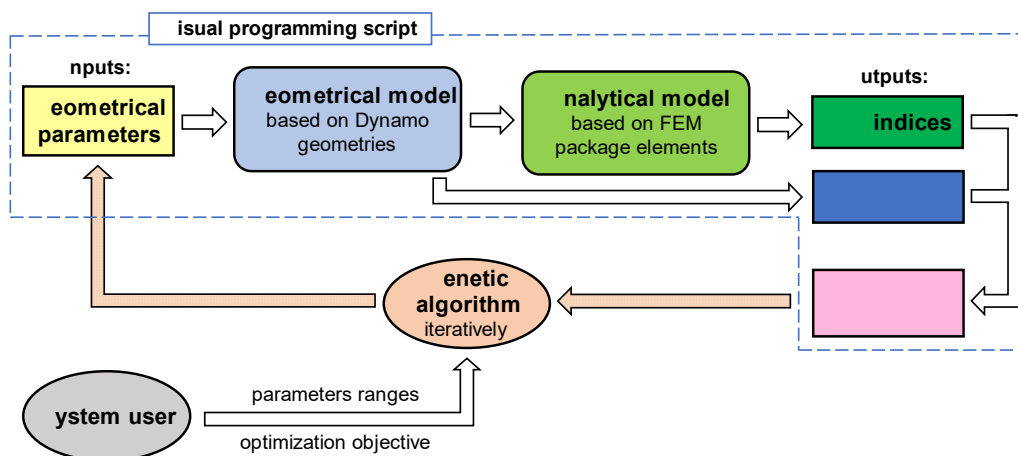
isual programming script

nputs:

eometrical parameters

eometrical model
based on Dynamo geometries

nalytical model
based on FEM package elements

utputs:

indices

enetic algorithm
iteratively

ystem user

parameters ranges

optimization objective